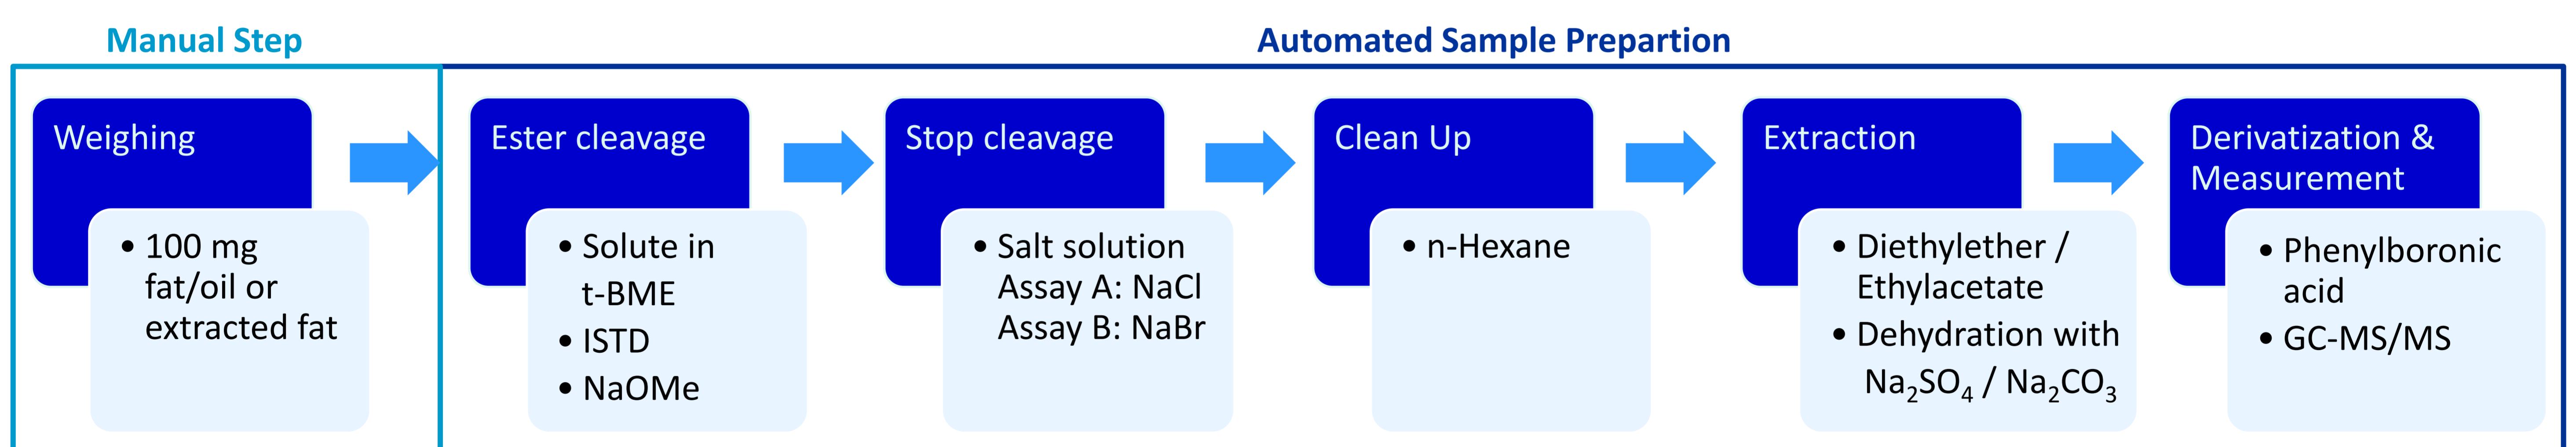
Manual Step

Automated Sample Prepartion

Weighing

• 100 mg fat/oil or extracted fat

Ester cleavage

• Solute in t-BME
• ISTD
• NaOMe

Stop cleavage

• Salt solution Assay A: NaCl Assay B: NaBr

Clean Up

• n-Hexane

Extraction

• Diethylether / Ethylacetate
• Dehydration with $Na_2SO_4$ / $Na_2CO_3$

Derivatization & Measurement

• Phenylboronic acid
• GC-MS/MS